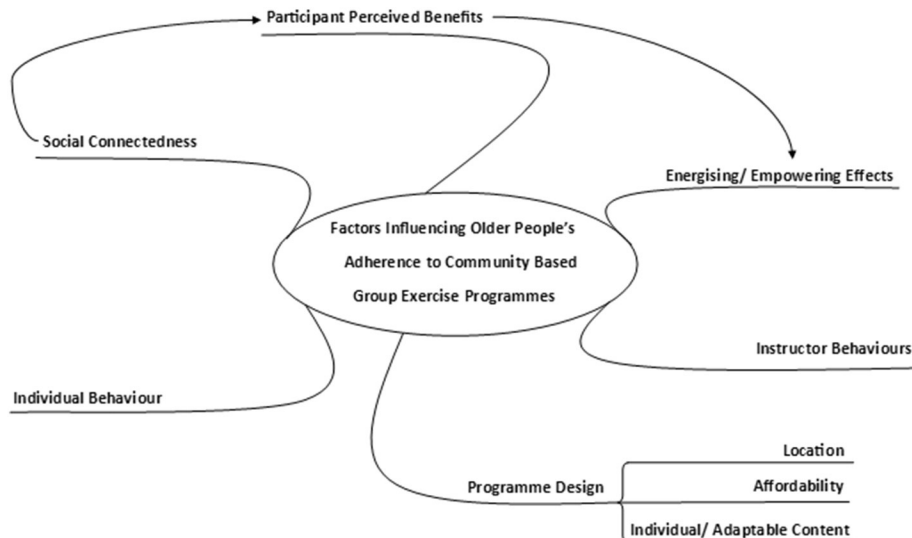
Participant Perceived Benefits

Social Connectedness

Energising/ Empowering Effects

Factors Influencing Older People's Adherence to Community Based Group Exercise Programmes

Instructor Behaviours

Individual Behaviour

Programme Design

Location

Affordability

Individual/ Adaptable Content